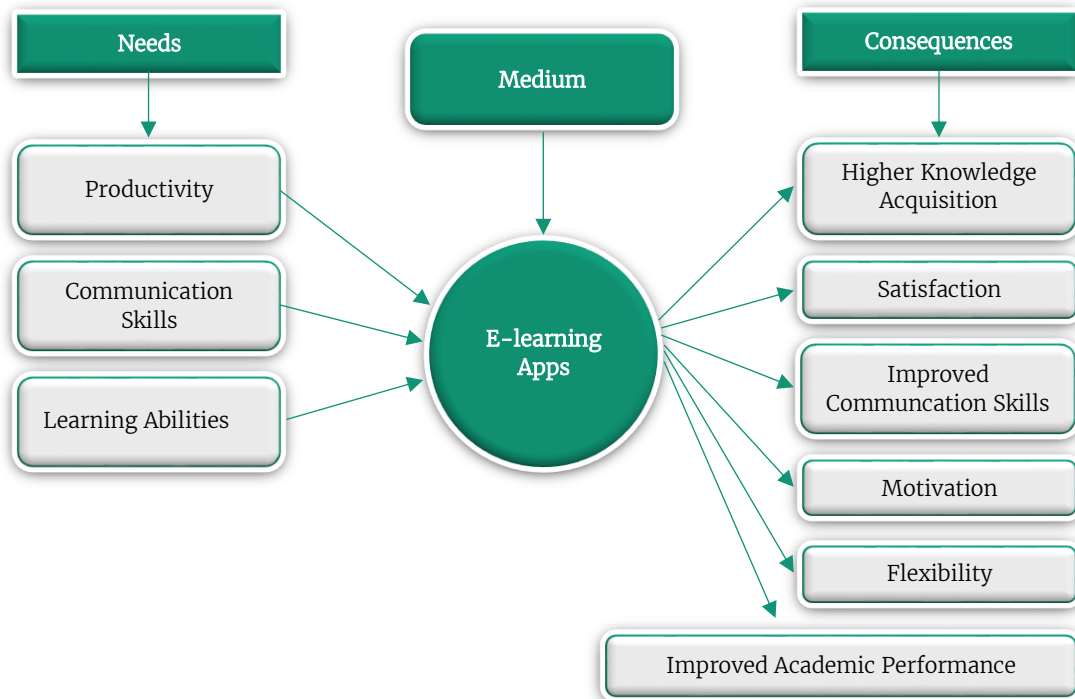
Needs

Medium

Consequences

Productivity

Communication Skills

Learning Abilities

E-learning Apps

Higher Knowledge Acquisition

Satisfaction

Improved Communcation Skills

Motivation

Flexibility

Improved Academic Performance